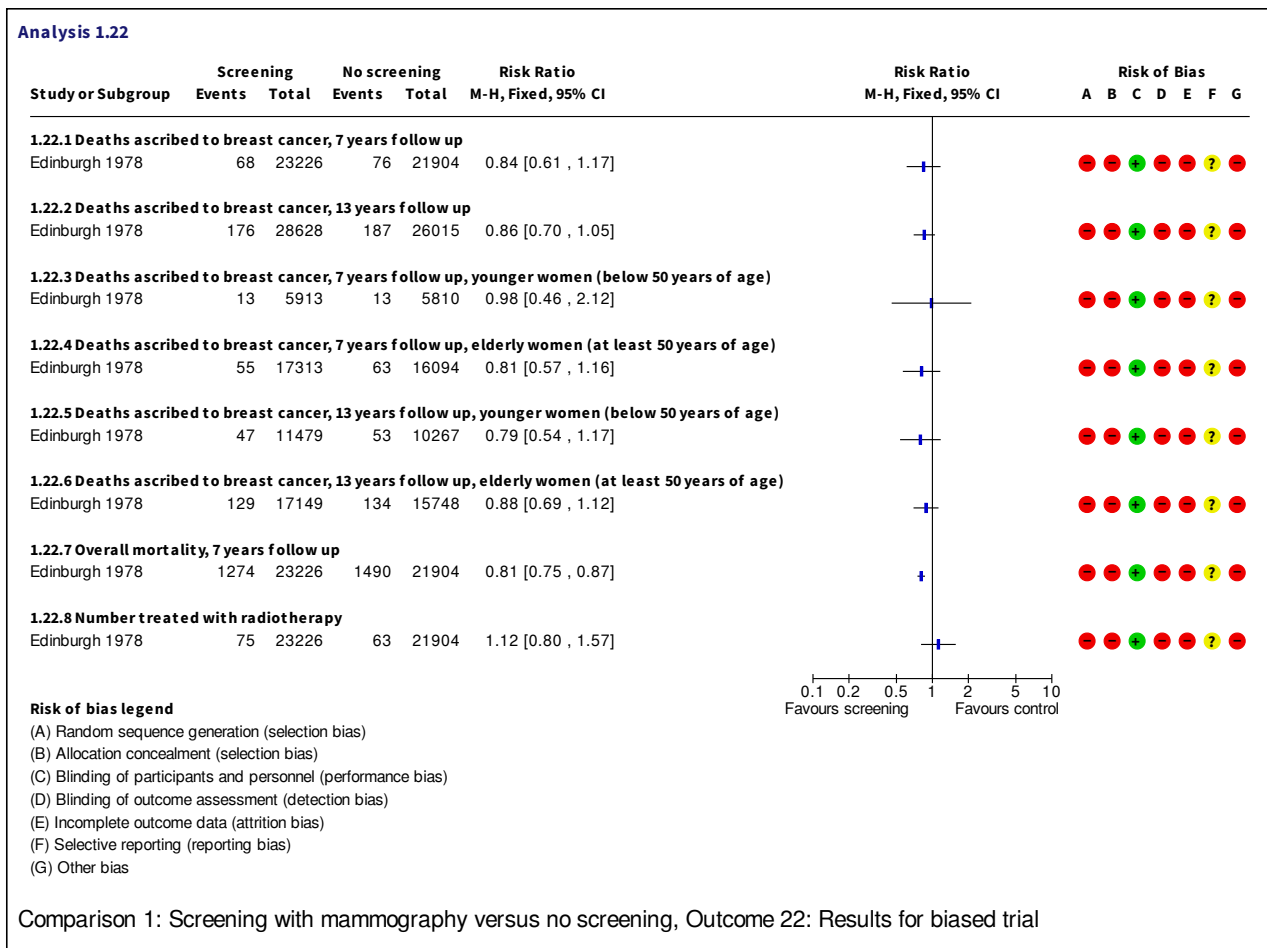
Analysis 1.22

| Study or Subgroup | Screening Events | Screening Total | No screening Events | No screening Total | Risk Ratio M-H, Fixed, 95% CI | Risk of Bias A B C D E F G |
|---|---|---|---|---|---|---|
| **1.22.1 Deaths ascribed to breast cancer, 7 years follow up** | | | | | | |
| Edinburgh 1978 | 68 | 23226 | 76 | 21904 | 0.84 [0.61 , 1.17] | − − + − − ? − |
| **1.22.2 Deaths ascribed to breast cancer, 13 years follow up** | | | | | | |
| Edinburgh 1978 | 176 | 28628 | 187 | 26015 | 0.86 [0.70 , 1.05] | − − + − − ? − |
| **1.22.3 Deaths ascribed to breast cancer, 7 years follow up, younger women (below 50 years of age)** | | | | | | |
| Edinburgh 1978 | 13 | 5913 | 13 | 5810 | 0.98 [0.46 , 2.12] | − − + − − ? − |
| **1.22.4 Deaths ascribed to breast cancer, 7 years follow up, elderly women (at least 50 years of age)** | | | | | | |
| Edinburgh 1978 | 55 | 17313 | 63 | 16094 | 0.81 [0.57 , 1.16] | − − + − − ? − |
| **1.22.5 Deaths ascribed to breast cancer, 13 years follow up, younger women (below 50 years of age)** | | | | | | |
| Edinburgh 1978 | 47 | 11479 | 53 | 10267 | 0.79 [0.54 , 1.17] | − − + − − ? − |
| **1.22.6 Deaths ascribed to breast cancer, 13 years follow up, elderly women (at least 50 years of age)** | | | | | | |
| Edinburgh 1978 | 129 | 17149 | 134 | 15748 | 0.88 [0.69 , 1.12] | − − + − − ? − |
| **1.22.7 Overall mortality, 7 years follow up** | | | | | | |
| Edinburgh 1978 | 1274 | 23226 | 1490 | 21904 | 0.81 [0.75 , 0.87] | − − + − − ? − |
| **1.22.8 Number treated with radiotherapy** | | | | | | |
| Edinburgh 1978 | 75 | 23226 | 63 | 21904 | 1.12 [0.80 , 1.57] | − − + − − ? − |

Risk Ratio M-H, Fixed, 95% CI

0.1 0.2 0.5 1 2 5 10
Favours screening Favours control

**Risk of bias legend**
(A) Random sequence generation (selection bias)
(B) Allocation concealment (selection bias)
(C) Blinding of participants and personnel (performance bias)
(D) Blinding of outcome assessment (detection bias)
(E) Incomplete outcome data (attrition bias)
(F) Selective reporting (reporting bias)
(G) Other bias

Comparison 1: Screening with mammography versus no screening, Outcome 22: Results for biased trial